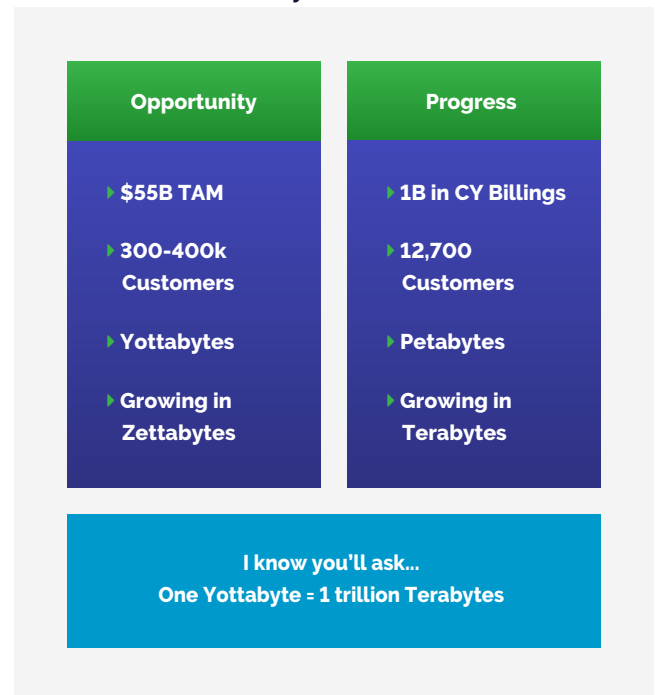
Opportunity

$55B TAM

300-400k Customers

Yottabytes

Growing in Zettabytes

Progress

1B in CY Billings

12,700 Customers

Petabytes

Growing in Terabytes

I know you'll ask...
One Yottabyte = 1 trillion Terabytes